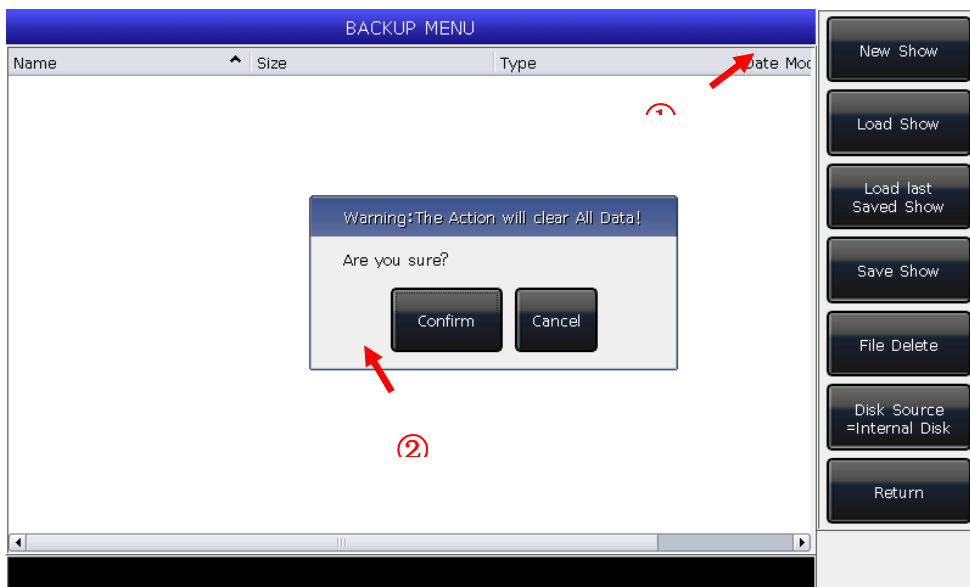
BACKUP MENU

| Name | Size | Type | Date Mo |
|---|---|---|---|

①

Warning:The Action will clear All Data!

Are you sure?

Confirm

Cancel

②

New Show

Load Show

Load last Saved Show

Save Show

File Delete

Disk Source =Internal Disk

Return